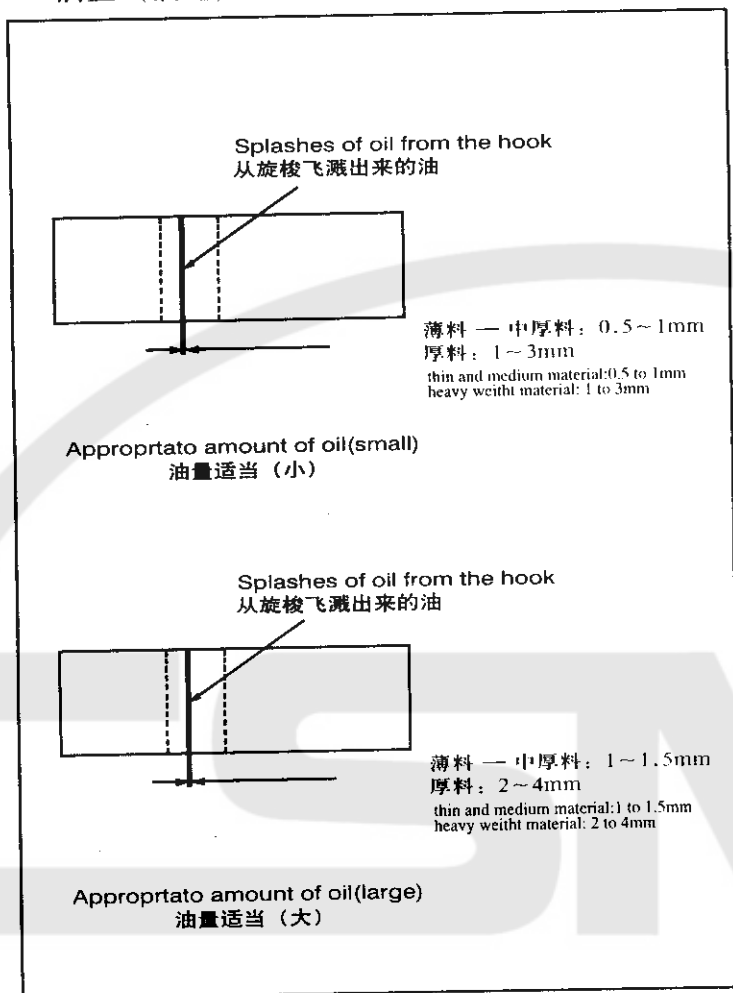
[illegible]

Splashes of oil from the hook
从旋梭飞溅出来的油

薄料 — 中厚料：0.5～1mm
厚料：1～3mm
thin and medium material:0.5 to 1mm
heavy weitht material: 1 to 3mm

Approprtato amount of oil(small)
油量适当（小）

Splashes of oil from the hook
从旋梭飞溅出来的油

薄料 — 中厚料：1～1.5mm
厚料：2～4mm
thin and medium material:1 to 1.5mm
heavy weitht material: 2 to 4mm

Approprtato amount of oil(large)
油量适当（大）